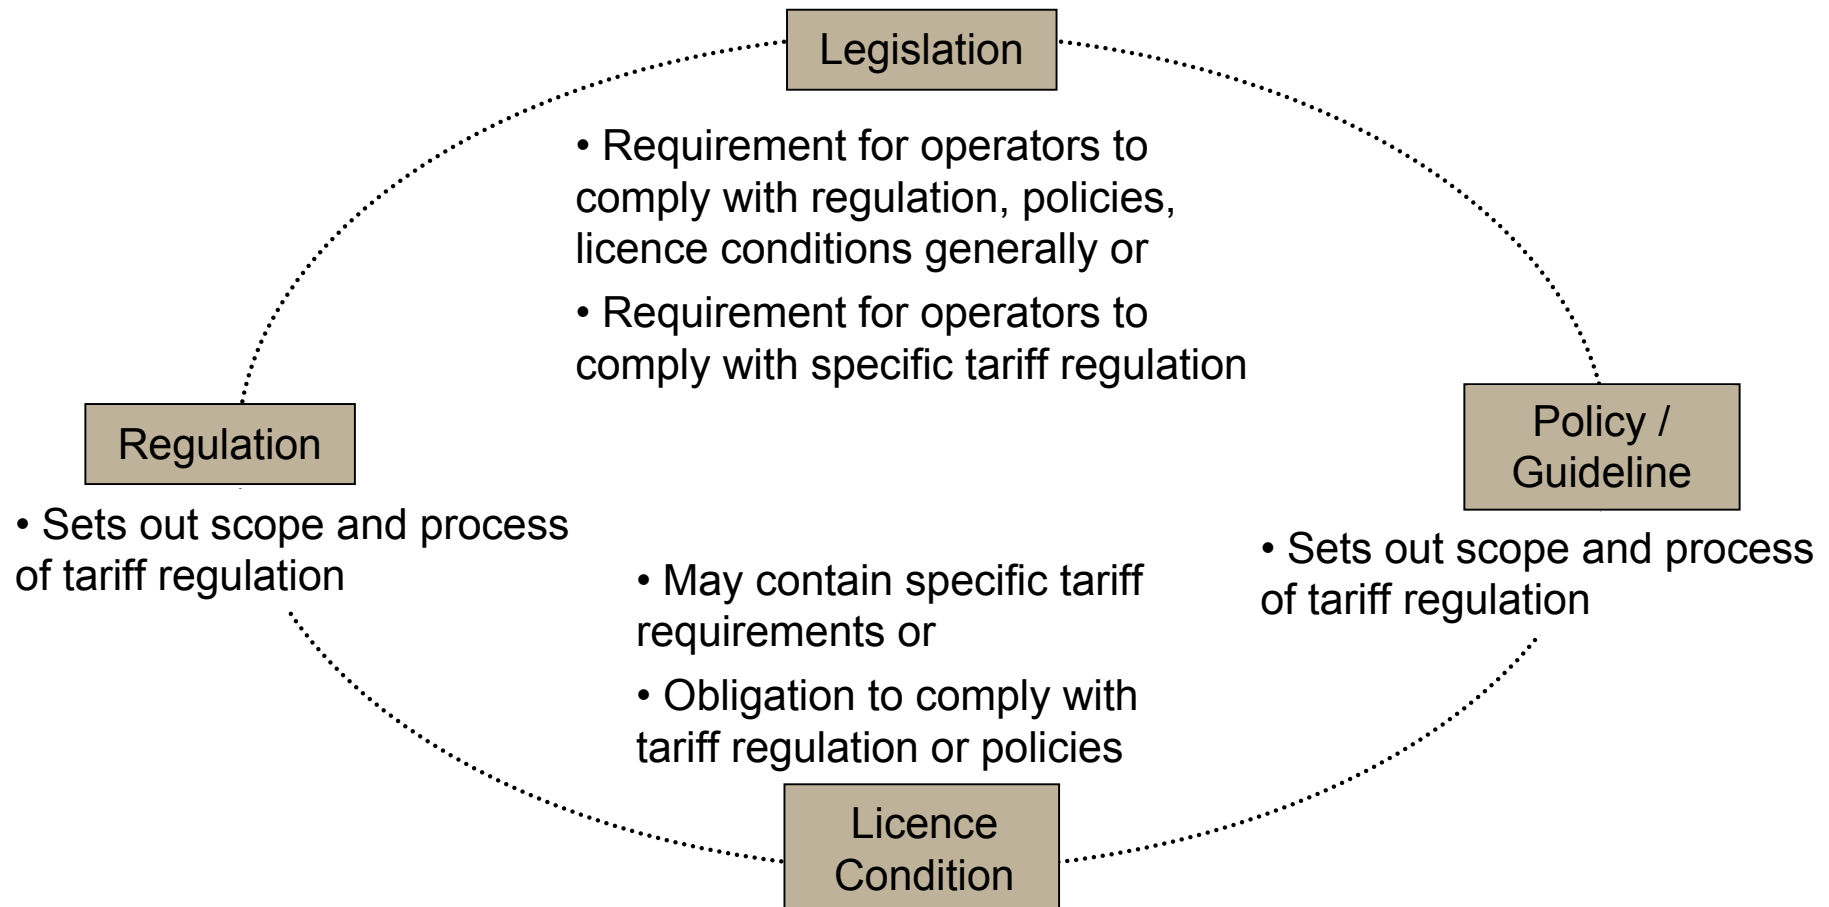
Legislation

• Requirement for operators to comply with regulation, policies, licence conditions generally or

• Requirement for operators to comply with specific tariff regulation

Regulation

• Sets out scope and process of tariff regulation

Policy / Guideline

• Sets out scope and process of tariff regulation

• May contain specific tariff requirements or

• Obligation to comply with tariff regulation or policies

Licence Condition